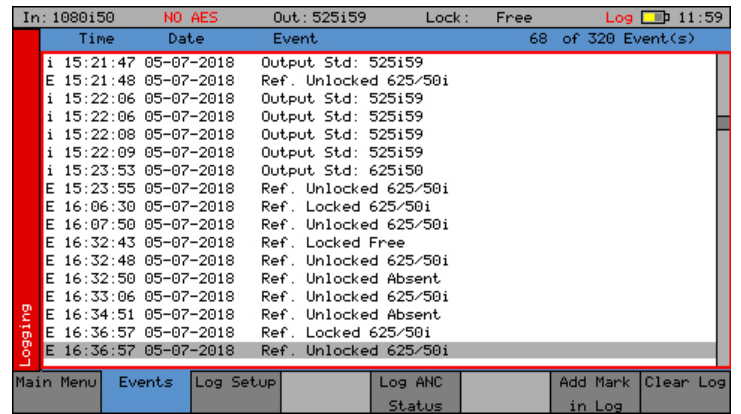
In: 1080i50 NO AES Out: 525i59 Lock: Free Log 11:59

Logging

| Time | Date | Event | 68 of 320 Event(s) |
|---|---|---|---|
| i 15:21:47 | 05-07-2018 | Output Std: 525i59 | |
| E 15:21:48 | 05-07-2018 | Ref. Unlocked 625/50i | |
| i 15:22:06 | 05-07-2018 | Output Std: 525i59 | |
| i 15:22:06 | 05-07-2018 | Output Std: 525i59 | |
| i 15:22:08 | 05-07-2018 | Output Std: 525i59 | |
| i 15:22:09 | 05-07-2018 | Output Std: 525i59 | |
| i 15:23:53 | 05-07-2018 | Output Std: 625i50 | |
| E 15:23:55 | 05-07-2018 | Ref. Unlocked 625/50i | |
| E 16:06:30 | 05-07-2018 | Ref. Locked 625/50i | |
| E 16:07:50 | 05-07-2018 | Ref. Unlocked 625/50i | |
| E 16:32:43 | 05-07-2018 | Ref. Locked Free | |
| E 16:32:48 | 05-07-2018 | Ref. Unlocked 625/50i | |
| E 16:32:50 | 05-07-2018 | Ref. Unlocked Absent | |
| E 16:33:06 | 05-07-2018 | Ref. Unlocked 625/50i | |
| E 16:34:51 | 05-07-2018 | Ref. Unlocked Absent | |
| E 16:36:57 | 05-07-2018 | Ref. Locked 625/50i | |
| E 16:36:57 | 05-07-2018 | Ref. Unlocked 625/50i | |

Main Menu | Events | Log Setup | | Log ANC Status | | Add Mark in Log | Clear Log